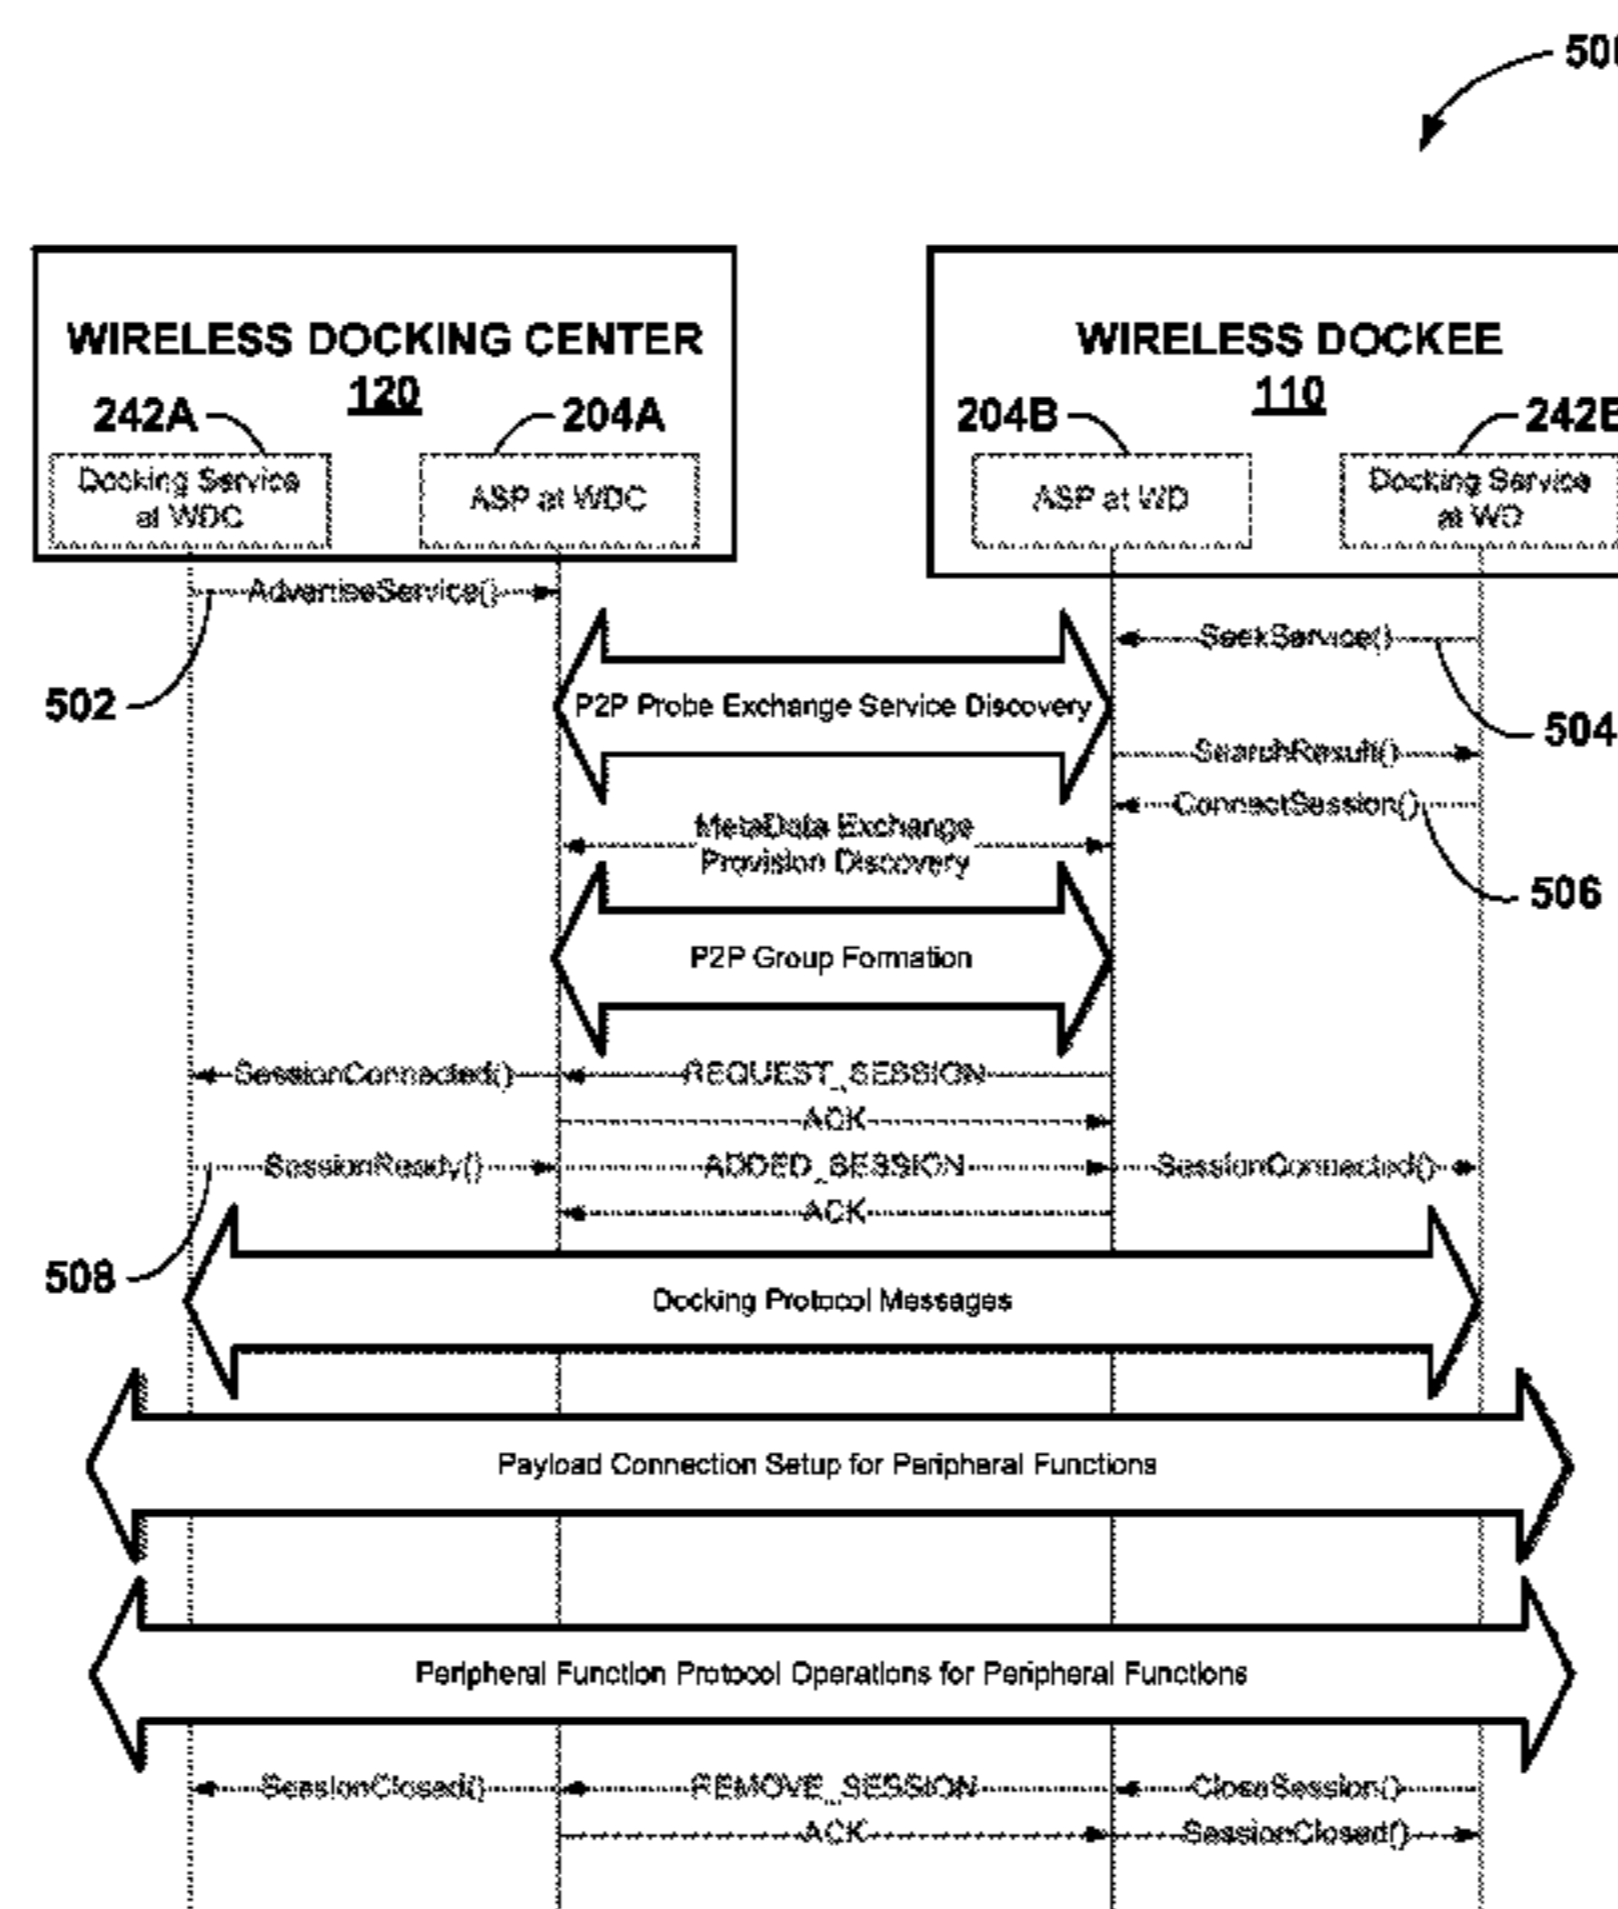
500

WIRELESS DOCKING CENTER
120
242A
204A
Docking Service at WDC
ASP at WDC

WIRELESS DOCKEE
110
204B
242B
ASP at WD
Docking Service at WD

AdvertiseService()
502
SeekService()
504
P2P Probe Exchange Service Discovery
SearchResult()
ConnectSession()
MetaData Exchange Provision Discovery
506
P2P Group Formation
SessionConnected()
REQUEST_SESSION
ACK
SessionReady()
ADDED_SESSION
SessionConnected()
ACK
508
Docking Protocol Messages
Payload Connection Setup for Peripheral Functions
Peripheral Function Protocol Operations for Peripheral Functions
SessionClosed()
REMOVE_SESSION
CloseSession()
ACK
SessionClosed()